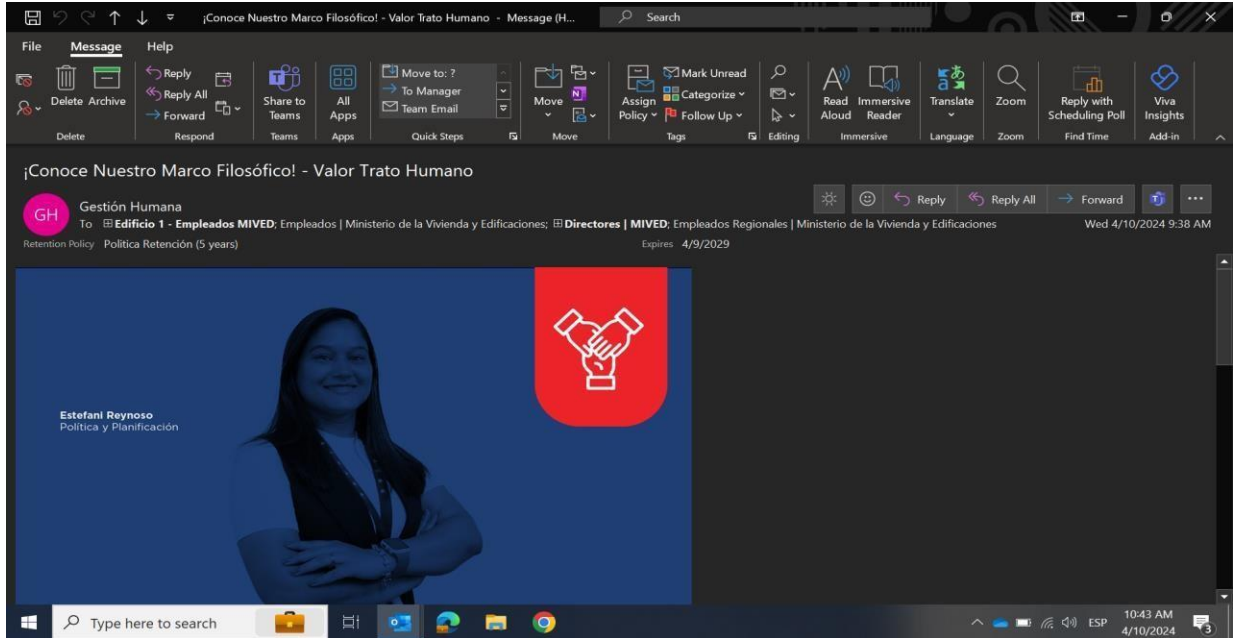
¡Conoce Nuestro Marco Filosófico! - Valor Trato Humano - Message (H...

Search

File Message Help

Delete Archive
Delete

Reply
Reply All
Forward
Respond

Share to Teams
Teams

All Apps
Apps

Move to: ?
To Manager
Team Email
Quick Steps

Move
Move

Assign Policy
Mark Unread
Categorize
Follow Up
Tags

Editing

Read Aloud
Immersive Reader
Immersive

Translate
Language

Zoom
Zoom

Reply with Scheduling Poll
Find Time

Viva Insights
Add-in

¡Conoce Nuestro Marco Filosófico! - Valor Trato Humano

GH
Gestión Humana
To Edificio 1 - Empleados MIVED; Empleados | Ministerio de la Vivienda y Edificaciones; Directores | MIVED; Empleados Regionales | Ministerio de la Vivienda y Edificaciones

Reply Reply All Forward

Wed 4/10/2024 9:38 AM

Retention Policy Política Retención (5 years)
Expires 4/9/2029

Estefani Reynoso
Política y Planificación

Type here to search

ESP 10:43 AM 4/10/2024